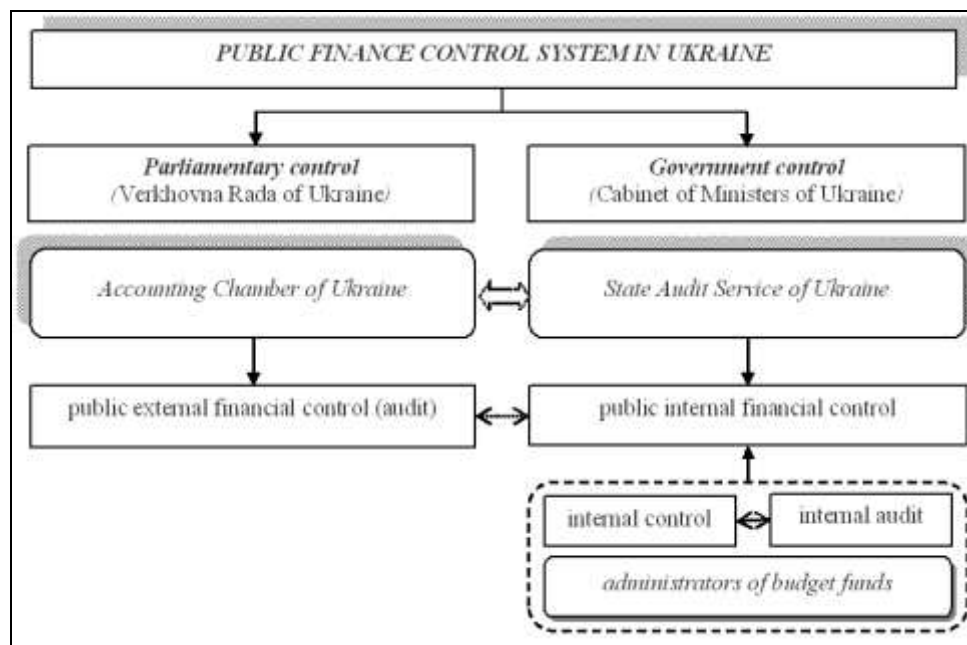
PUBLIC FINANCE CONTROL SYSTEM IN UKRAINE

Parliamentary control
/Verkhovna Rada of Ukraine/

Government control
/Cabinet of Ministers of Ukraine/

Accounting Chamber of Ukraine

State Audit Service of Ukraine

public external financial control (audit)

public internal financial control

internal control

internal audit

administrators of budget funds